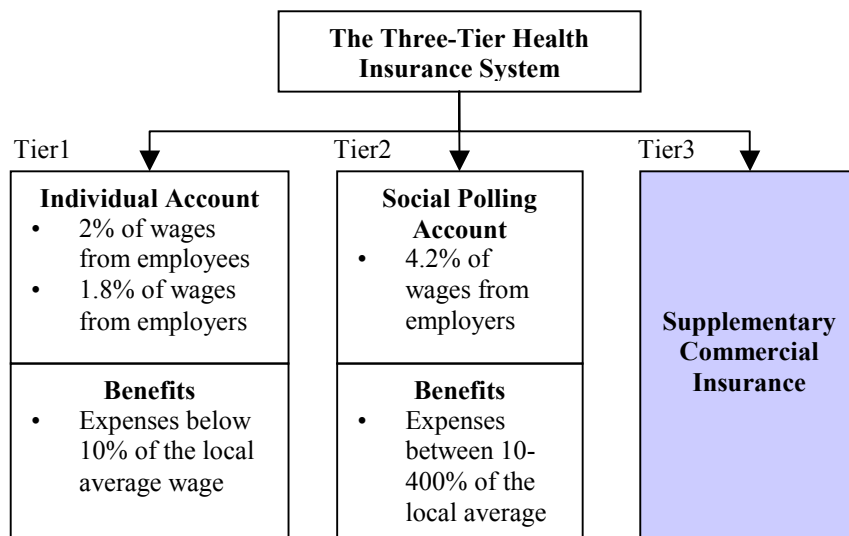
The Three-Tier Health Insurance System

Tier1

Individual Account
- 2% of wages from employees
- 1.8% of wages from employers

Benefits
- Expenses below 10% of the local average wage

Tier2

Social Polling Account
- 4.2% of wages from employers

Benefits
- Expenses between 10-400% of the local average

Tier3

Supplementary Commercial Insurance